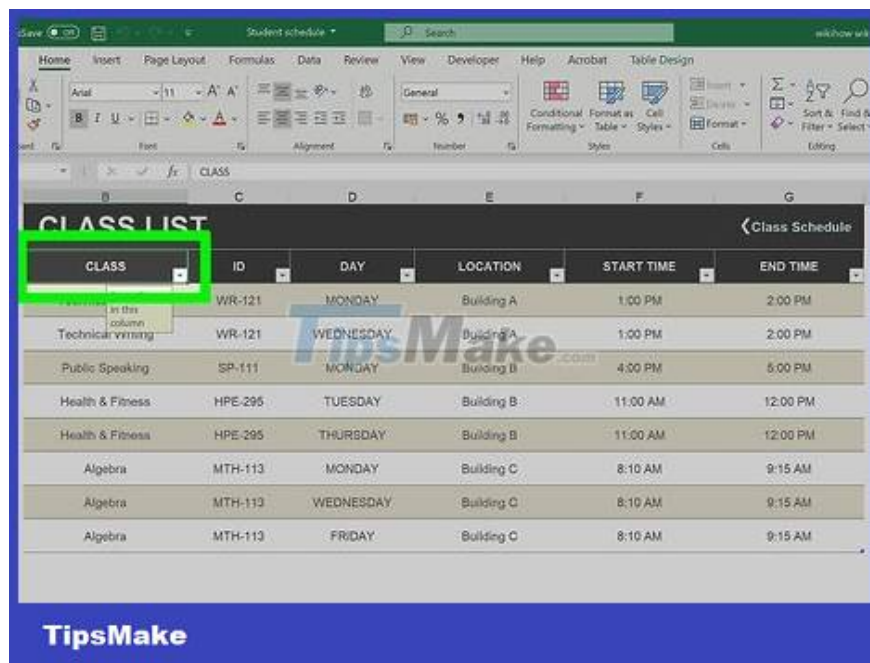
Save Off Student schedule Search wikihow wiki

Home Insert Page Layout Formulas Data Review View Developer Help Acrobat Table Design

Arial 11 A A General

B I U

Conditional Formatting Format as Table Cell Styles Insert Delete Format Sort & Filter Find & Select

Font Alignment Number Styles Cells Editing

$f_x$ CLASS

B C D E F G

CLASS LIST

❮Class Schedule

| CLASS | ID | DAY | LOCATION | START TIME | END TIME |
|---|---|---|---|---|---|
| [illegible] | WR-121 | MONDAY | Building A | 1:00 PM | 2:00 PM |
| Technical Writing | WR-121 | WEDNESDAY | Building A | 1:00 PM | 2:00 PM |
| Public Speaking | SP-111 | MONDAY | Building B | 4:00 PM | 5:00 PM |
| Health & Fitness | HPE-295 | TUESDAY | Building B | 11:00 AM | 12:00 PM |
| Health & Fitness | HPE-295 | THURSDAY | Building B | 11:00 AM | 12:00 PM |
| Algebra | MTH-113 | MONDAY | Building C | 8:10 AM | 9:15 AM |
| Algebra | MTH-113 | WEDNESDAY | Building C | 8:10 AM | 9:15 AM |
| Algebra | MTH-113 | FRIDAY | Building C | 8:10 AM | 9:15 AM |

in this column

TipsMake.com

TipsMake